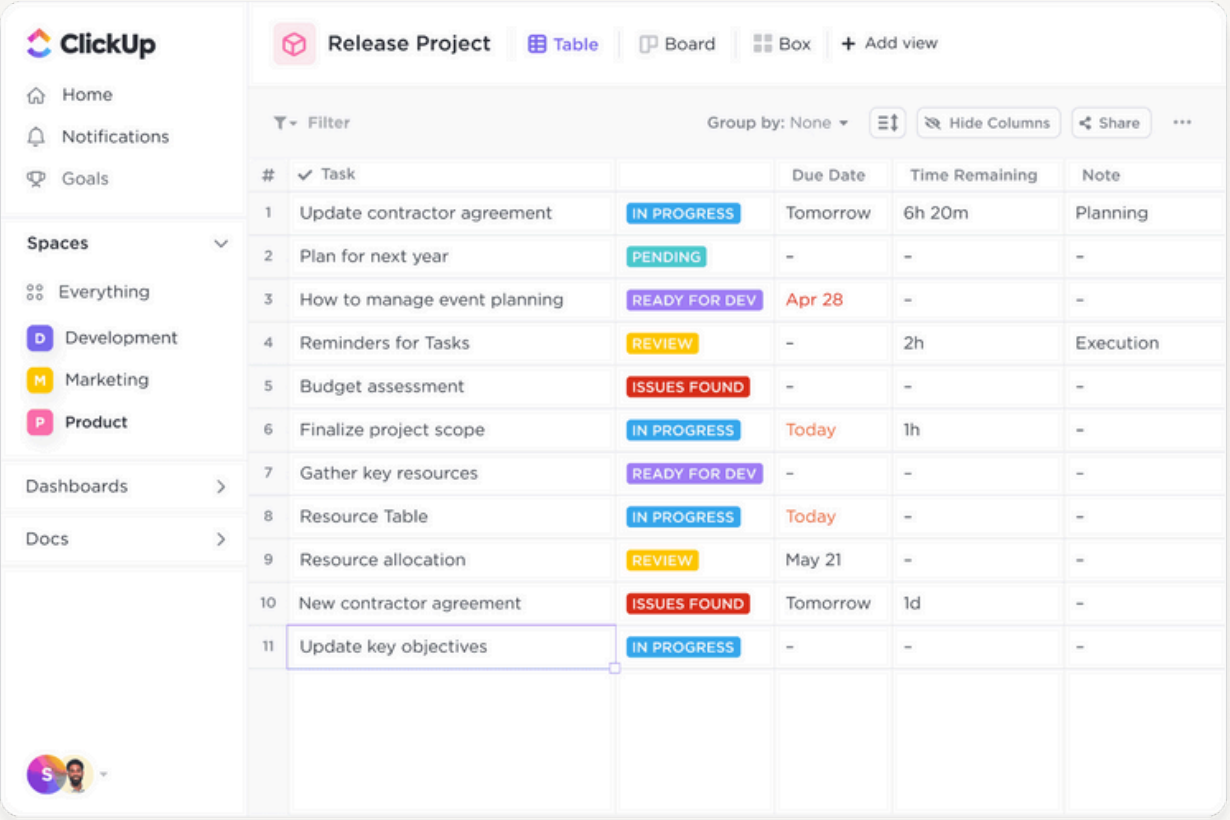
ClickUp
Home
Notifications
Goals

Spaces
Everything
D Development
M Marketing
P Product

Dashboards
Docs

S

Release Project
Table
Board
Box
+ Add view

Filter
Group by: None
Hide Columns
Share
...

| # | Task | | Due Date | Time Remaining | Note |
|---|---|---|---|---|---|
| 1 | Update contractor agreement | IN PROGRESS | Tomorrow | 6h 20m | Planning |
| 2 | Plan for next year | PENDING | – | – | – |
| 3 | How to manage event planning | READY FOR DEV | Apr 28 | – | – |
| 4 | Reminders for Tasks | REVIEW | – | 2h | Execution |
| 5 | Budget assessment | ISSUES FOUND | – | – | – |
| 6 | Finalize project scope | IN PROGRESS | Today | 1h | – |
| 7 | Gather key resources | READY FOR DEV | – | – | – |
| 8 | Resource Table | IN PROGRESS | Today | – | – |
| 9 | Resource allocation | REVIEW | May 21 | – | – |
| 10 | New contractor agreement | ISSUES FOUND | Tomorrow | 1d | – |
| 11 | Update key objectives | IN PROGRESS | – | – | – |